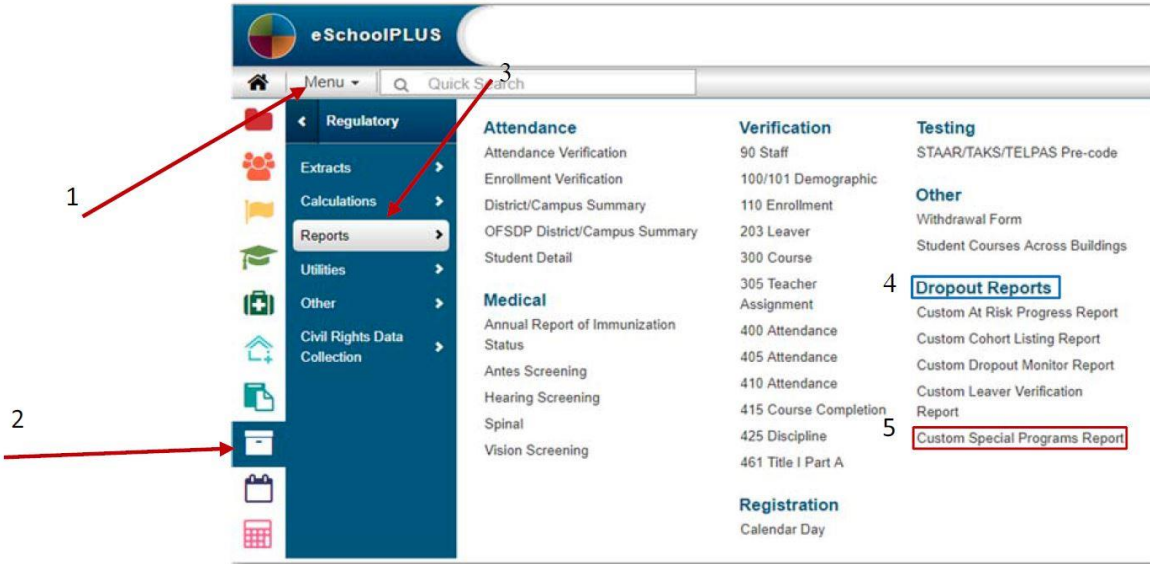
eSchoolPLUS

Menu ▾ Quick Search

3

1

2

Regulatory

Extracts

Calculations

Reports

Utilities

Other

Civil Rights Data Collection

Attendance
Attendance Verification
Enrollment Verification
District/Campus Summary
OFSDP District/Campus Summary
Student Detail

Medical
Annual Report of Immunization Status
Antes Screening
Hearing Screening
Spinal
Vision Screening

Verification
90 Staff
100/101 Demographic
110 Enrollment
203 Leaver
300 Course
305 Teacher Assignment
400 Attendance
405 Attendance
410 Attendance
415 Course Completion
425 Discipline
461 Title I Part A

Registration
Calendar Day

Testing
STAAR/TAKS/TELPAS Pre-code

Other
Withdrawal Form
Student Courses Across Buildings

4 Dropout Reports
Custom At Risk Progress Report
Custom Cohort Listing Report
Custom Dropout Monitor Report
Custom Leaver Verification Report
5 Custom Special Programs Report